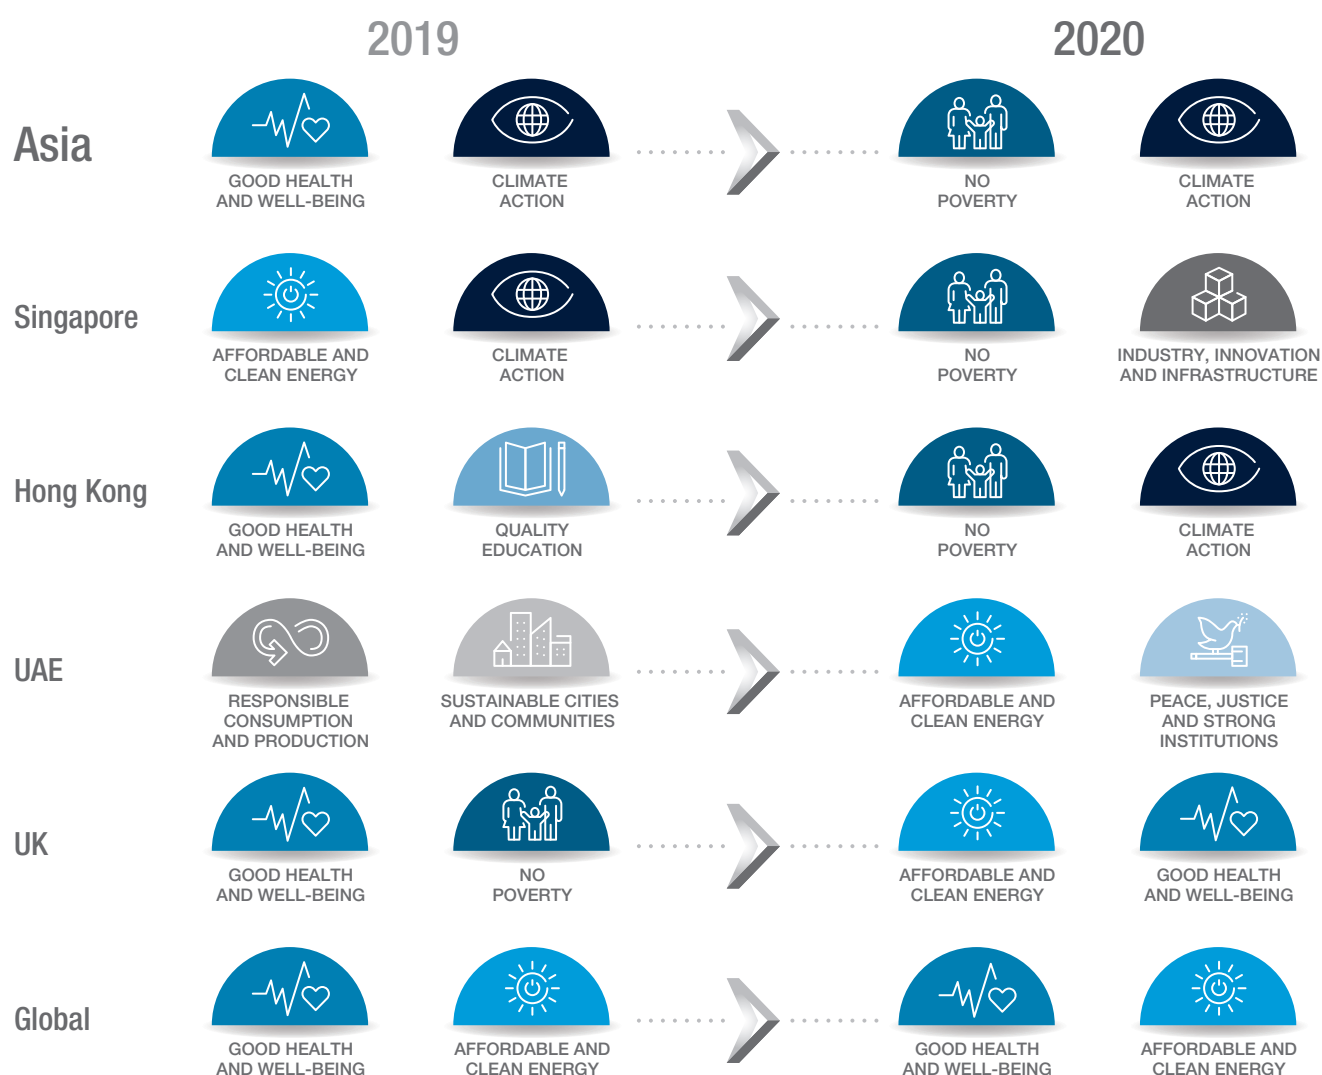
2019

2020

Asia

GOOD HEALTH AND WELL-BEING

CLIMATE ACTION

NO POVERTY

CLIMATE ACTION

Singapore

AFFORDABLE AND CLEAN ENERGY

CLIMATE ACTION

NO POVERTY

INDUSTRY, INNOVATION AND INFRASTRUCTURE

Hong Kong

GOOD HEALTH AND WELL-BEING

QUALITY EDUCATION

NO POVERTY

CLIMATE ACTION

UAE

RESPONSIBLE CONSUMPTION AND PRODUCTION

SUSTAINABLE CITIES AND COMMUNITIES

AFFORDABLE AND CLEAN ENERGY

PEACE, JUSTICE AND STRONG INSTITUTIONS

UK

GOOD HEALTH AND WELL-BEING

NO POVERTY

AFFORDABLE AND CLEAN ENERGY

GOOD HEALTH AND WELL-BEING

Global

GOOD HEALTH AND WELL-BEING

AFFORDABLE AND CLEAN ENERGY

GOOD HEALTH AND WELL-BEING

AFFORDABLE AND CLEAN ENERGY